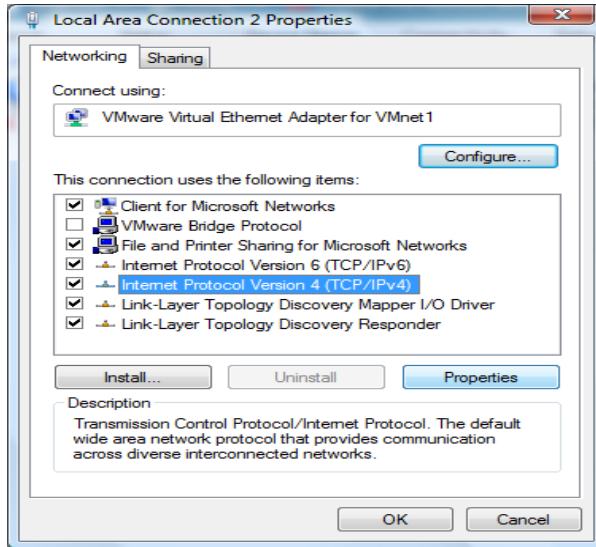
Local Area Connection 2 Properties

Networking | Sharing

Connect using:

VMware Virtual Ethernet Adapter for VMnet1

Configure...

This connection uses the following items:

☑ Client for Microsoft Networks
☐ VMware Bridge Protocol
☑ File and Printer Sharing for Microsoft Networks
☑ Internet Protocol Version 6 (TCP/IPv6)
☑ Internet Protocol Version 4 (TCP/IPv4)
☑ Link-Layer Topology Discovery Mapper I/O Driver
☑ Link-Layer Topology Discovery Responder

Install... | Uninstall | Properties

Description

Transmission Control Protocol/Internet Protocol. The default wide area network protocol that provides communication across diverse interconnected networks.

OK | Cancel